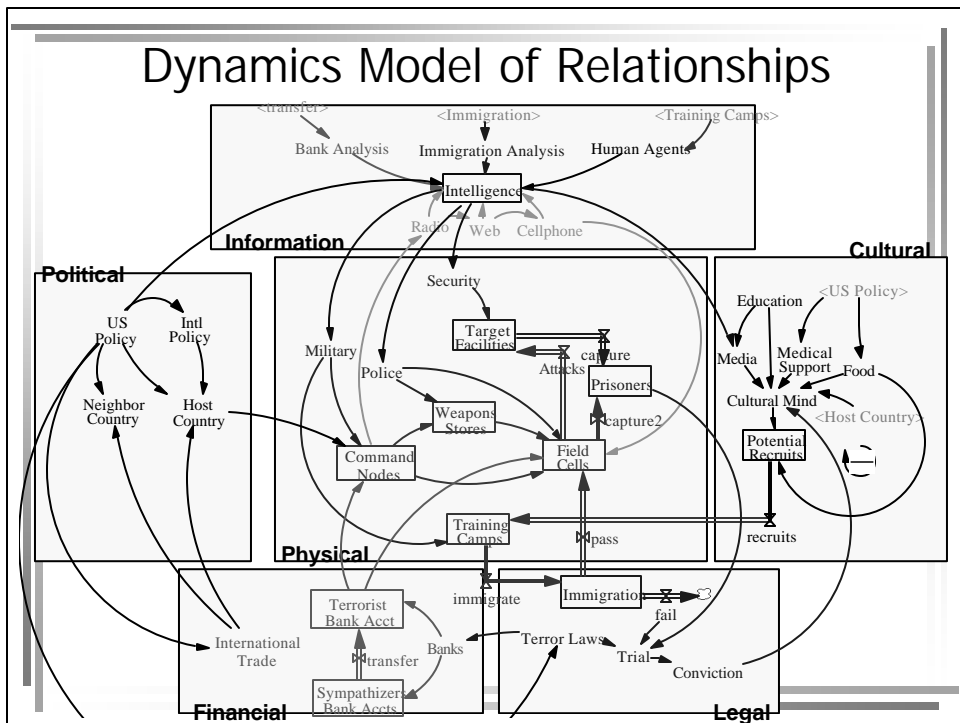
Dynamics Model of Relationships

<transfer>
<Immigration>
<Training Camps>
Bank Analysis
Immigration Analysis
Human Agents
Intelligence
Radio
Web
Cellphone
Information

Political
US Policy
Intl Policy
Neighbor Country
Host Country

Security
Military
Police
Target Facilities
Attacks
capture
Prisoners
capture2
Weapons Stores
Command Nodes
Field Cells
Training Camps
pass
Physical

Cultural
Education
<US Policy>
Media
Medical Support
Food
Cultural Mind
<Host Country>
Potential Recruits
recruits

immigrate
Immigration
fail
Terrorist Bank Acct
International Trade
Banks
transfer
Sympathizers Bank Accts
Financial
Terror Laws
Trial
Conviction
Legal